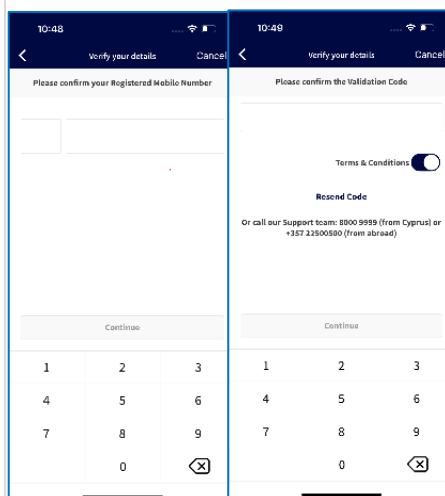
10:48

Verify your details

Cancel

Please confirm your Registered Mobile Number

Continue

1

2

3

4

5

6

7

8

9

0

10:49

Verify your details

Cancel

Please confirm the Validation Code

Terms & Conditions

Resend Code

Or call our Support team: 8000 9999 (from Cyprus) or +357 22500500 (from abroad)

Continue

1

2

3

4

5

6

7

8

9

0